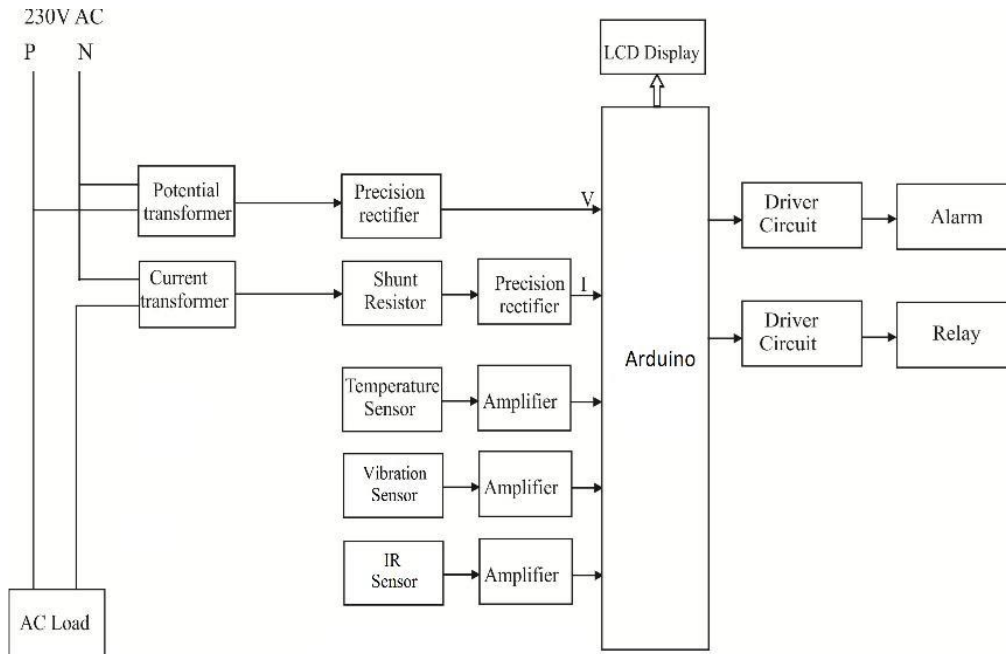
230V AC

P N

LCD Display

Potential transformer

Precision rectifier

V

Driver Circuit

Alarm

Current transformer

Shunt Resistor

Precision rectifier

I

Driver Circuit

Relay

Arduino

Temperature Sensor

Amplifier

Vibration Sensor

Amplifier

IR Sensor

Amplifier

AC Load